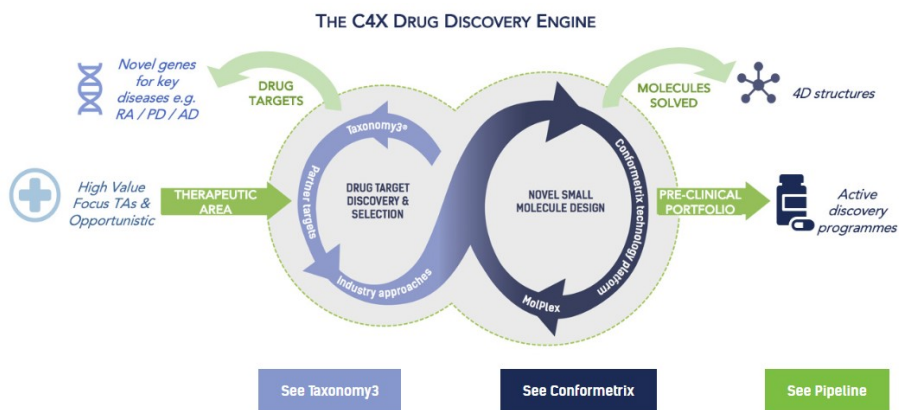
THE C4X DRUG DISCOVERY ENGINE

Novel genes for key diseases e.g. RA / PD / AD

DRUG TARGETS

MOLECULES SOLVED

4D structures

High Value Focus TAs & Opportunistic

THERAPEUTIC AREA

Taxonomy3®

Partner targets

DRUG TARGET DISCOVERY & SELECTION

Industry approaches

NOVEL SMALL MOLECULE DESIGN

Conformetrix technology platform

MolPlex

PRE-CLINICAL PORTFOLIO

Active discovery programmes

See Taxonomy3

See Conformetrix

See Pipeline